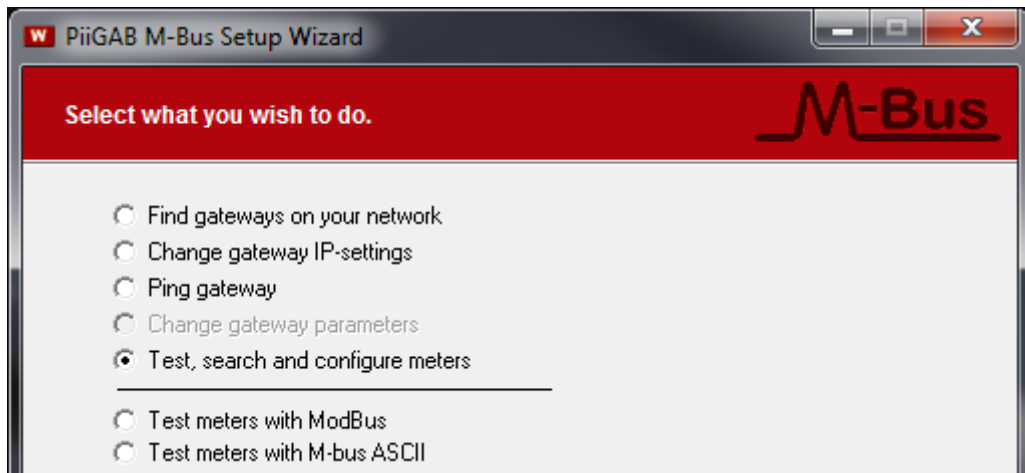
W PiiGAB M-Bus Setup Wizard

Select what you wish to do.

M-Bus

Find gateways on your network
Change gateway IP-settings
Ping gateway
Change gateway parameters
Test, search and configure meters

Test meters with ModBus
Test meters with M-bus ASCII